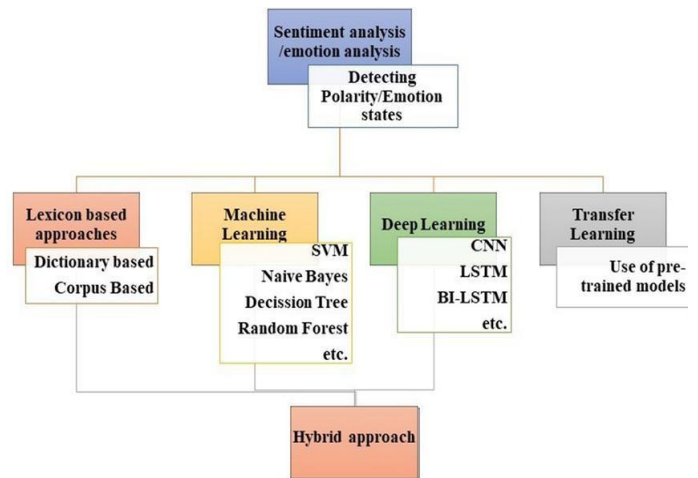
Sentiment analysis /emotion analysis

Detecting Polarity/Emotion states

Lexicon based approaches

Dictionary based
Corpus Based

Machine Learning

SVM
Naive Bayes
Decission Tree
Random Forest
etc.

Deep Learning

CNN
LSTM
BI-LSTM
etc.

Transfer Learning

Use of pre-trained models

Hybrid approach